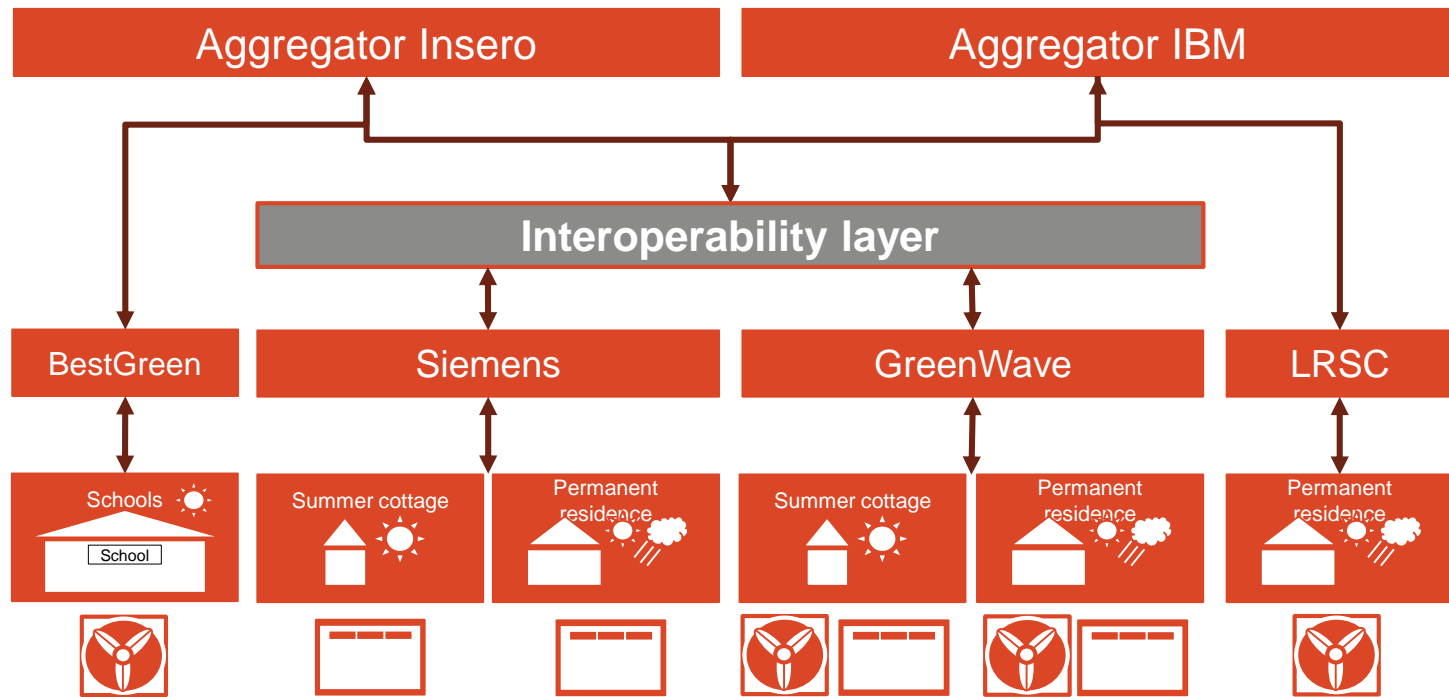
Aggregator Insero

Aggregator IBM

Interoperability layer

BestGreen

Siemens

GreenWave

LRSC

Schools

School

Summer cottage

Permanent residence

Summer cottage

Permanent residence

Permanent residence